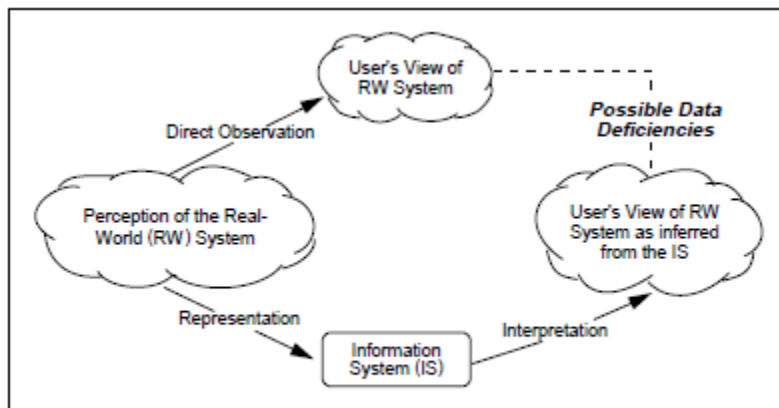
User's View of RW System

Direct Observation

Possible Data Deficiencies

Perception of the Real-World (RW) System

User's View of RW System as inferred from the IS

Representation

Interpretation

Information System (IS)